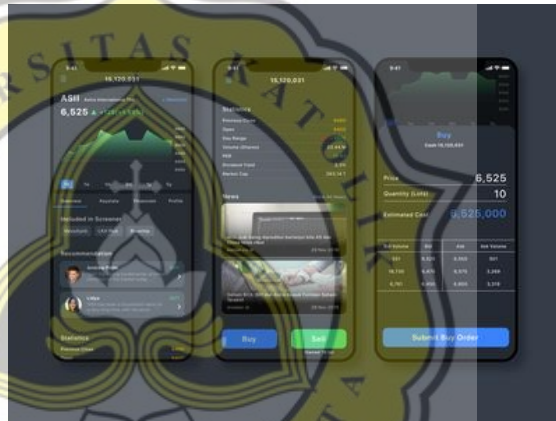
SITAS KATOLIK

15,120,031

ASII Astra International Tbk

6,525

Included in Screener

Recommendation

Statistics

Previous Close

15,120,031

Statistics

Previous Close

Open

Day Range

Volume (Shares)

PER

Dividend Yield

Market Cap

News

Buy

Sell

9:41

Buy

Cash 15,120,031

Price 6,525

Quantity (Lots) 10

Estimated Cost 6,525,000

Submit Buy Order